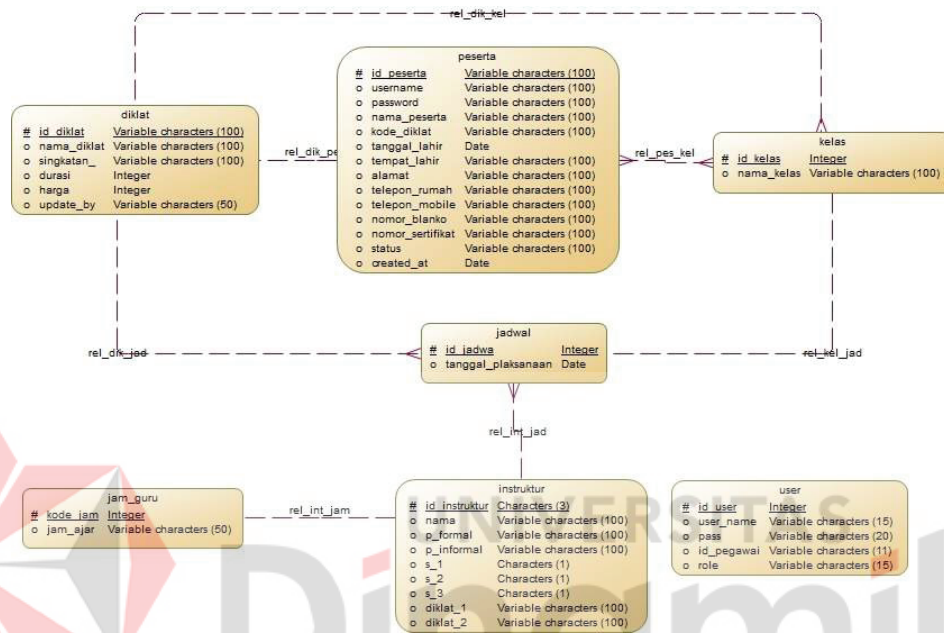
rel_dik_kel

peserta

| | | |
|---|---|---|
| # | id_peserta | Variable characters (100) |
| o | username | Variable characters (100) |
| o | password | Variable characters (100) |
| o | nama_peserta | Variable characters (100) |
| o | kode_diklat | Variable characters (100) |
| o | tanggal_lahir | Date |
| o | tempat_lahir | Variable characters (100) |
| o | alamat | Variable characters (100) |
| o | telepon_rumah | Variable characters (100) |
| o | telepon_mobile | Variable characters (100) |
| o | nomor_blanko | Variable characters (100) |
| o | nomor_sertifikat | Variable characters (100) |
| o | status | Variable characters (100) |
| o | created_at | Date |

diklat

| | | |
|---|---|---|
| # | id_diklat | Variable characters (100) |
| o | nama_diklat | Variable characters (100) |
| o | singkatan_ | Variable characters (100) |
| o | durasi | Integer |
| o | harga | Integer |
| o | update_by | Variable characters (50) |

rel_dik_pes

rel_pes_kel

kelas

| | | |
|---|---|---|
| # | id_kelas | Integer |
| o | nama_kelas | Variable characters (100) |

jadwal

| | | |
|---|---|---|
| # | id_jadwa | Integer |
| o | tanggal_plaksanaan | Date |

rel_dik_jad

rel_kel_jad

rel_int_jad

jam_guru

| | | |
|---|---|---|
| # | kode_jam | Integer |
| o | jam_ajar | Variable characters (50) |

rel_int_jam

instruktur

| | | |
|---|---|---|
| # | id_instruktur | Characters (3) |
| o | nama | Variable characters (100) |
| o | p_formal | Variable characters (100) |
| o | p_informal | Variable characters (100) |
| o | s_1 | Characters (1) |
| o | s_2 | Characters (1) |
| o | s_3 | Characters (1) |
| o | diklat_1 | Variable characters (100) |
| o | diklat_2 | Variable characters (100) |

user

| | | |
|---|---|---|
| # | id_user | Integer |
| o | user_name | Variable characters (15) |
| o | pass | Variable characters (20) |
| o | id_pegawai | Variable characters (11) |
| o | role | Variable characters (15) |

UNIVERSITAS
Dinamika